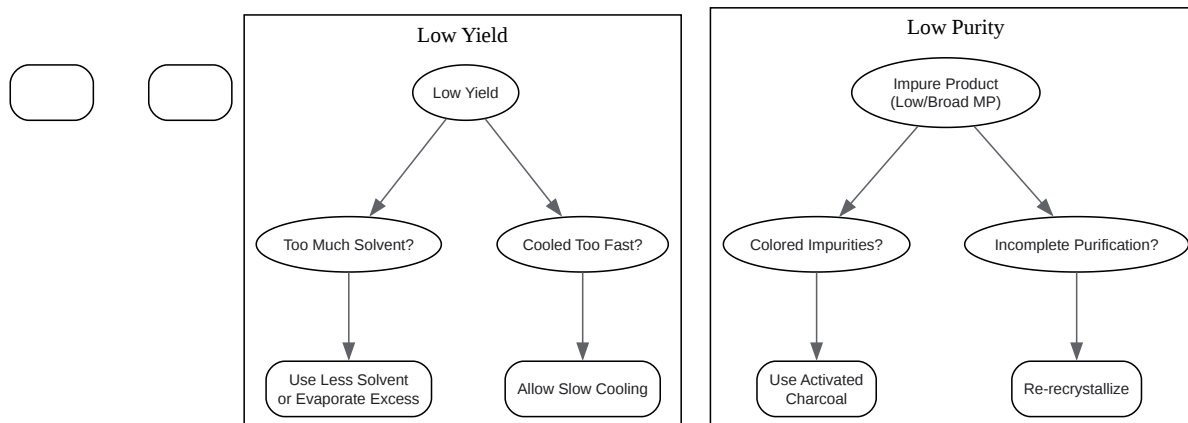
Low Yield

Low Yield

Too Much Solvent?

Cooled Too Fast?

Use Less Solvent or Evaporate Excess

Allow Slow Cooling

Low Purity

Impure Product (Low/Broad MP)

Colored Impurities?

Incomplete Purification?

Use Activated Charcoal

Re-recrystallize